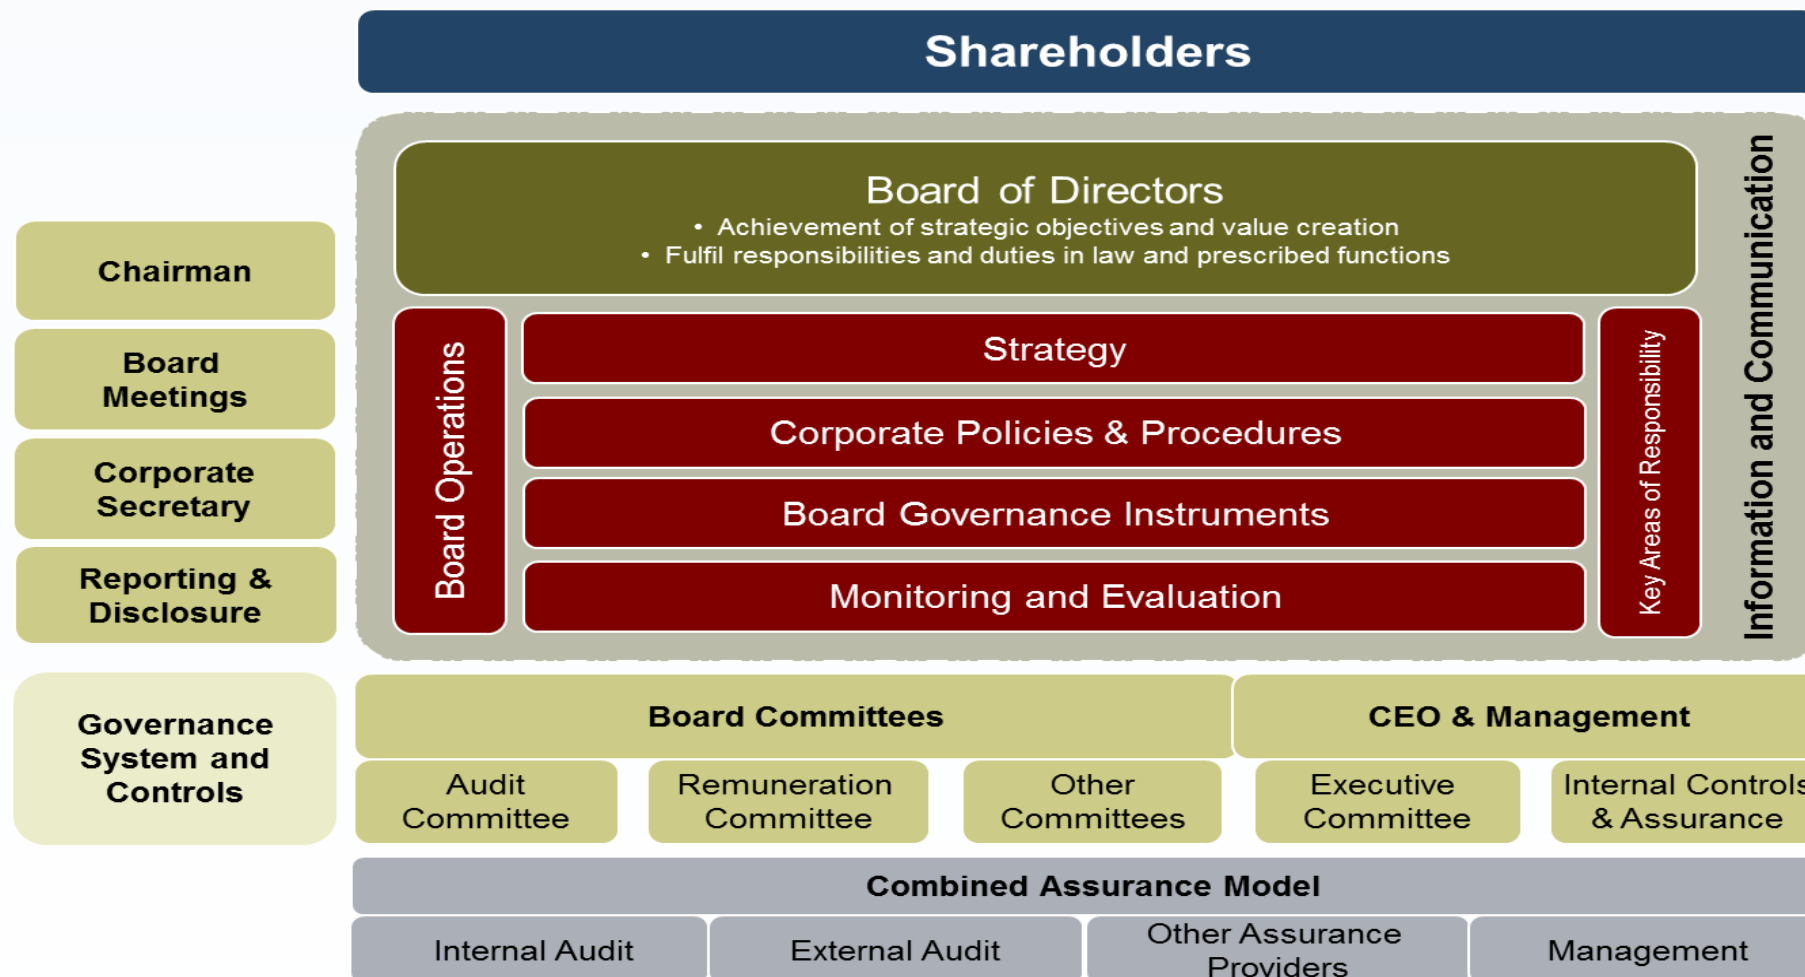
Shareholders

Chairman

Board Meetings

Corporate Secretary

Reporting & Disclosure

Board of Directors
• Achievement of strategic objectives and value creation
• Fulfil responsibilities and duties in law and prescribed functions

Board Operations

Strategy

Corporate Policies & Procedures

Board Governance Instruments

Monitoring and Evaluation

Key Areas of Responsibility

Information and Communication

Governance System and Controls

Board Committees

CEO & Management

Audit Committee

Remuneration Committee

Other Committees

Executive Committee

Internal Controls & Assurance

Combined Assurance Model

Internal Audit

External Audit

Other Assurance Providers

Management